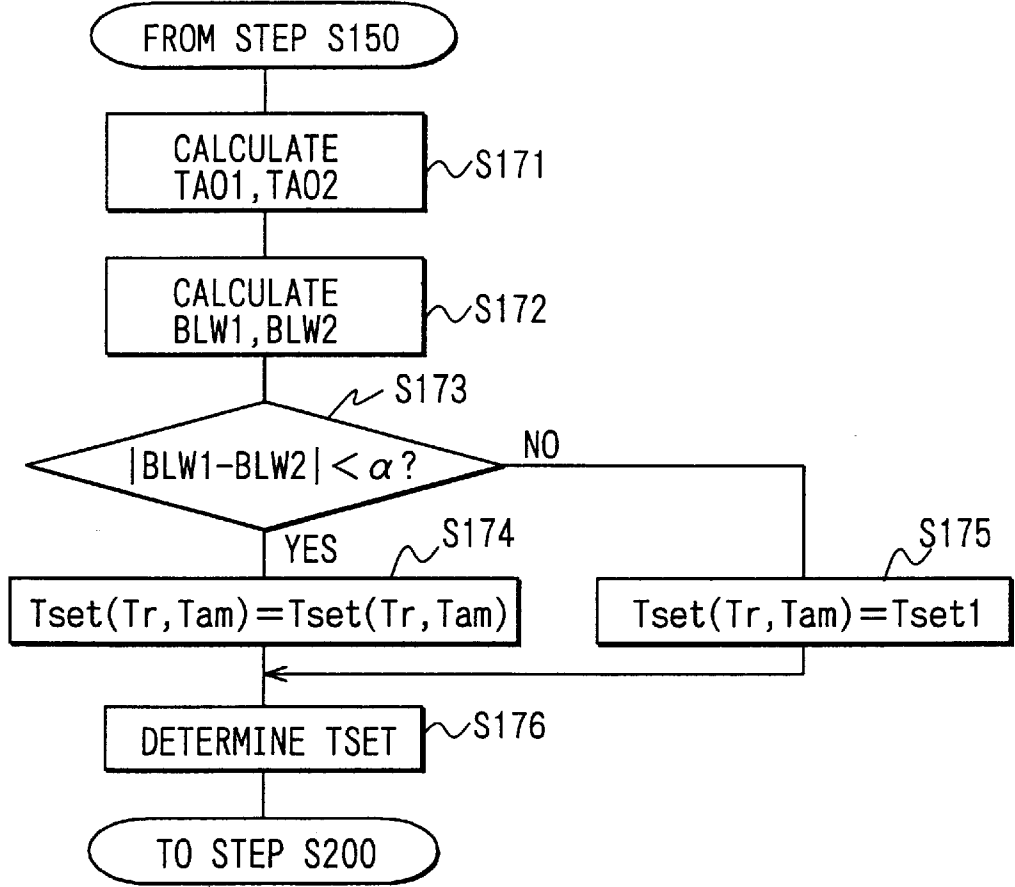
FROM STEP S150

CALCULATE TAO1, TAO2

S171

CALCULATE BLW1, BLW2

S172

S173

$|BLW1-BLW2| < \alpha$?

NO

YES

S174

S175

Tset(Tr, Tam) = Tset(Tr, Tam)

Tset(Tr, Tam) = Tset1

DETERMINE TSET

S176

TO STEP S200